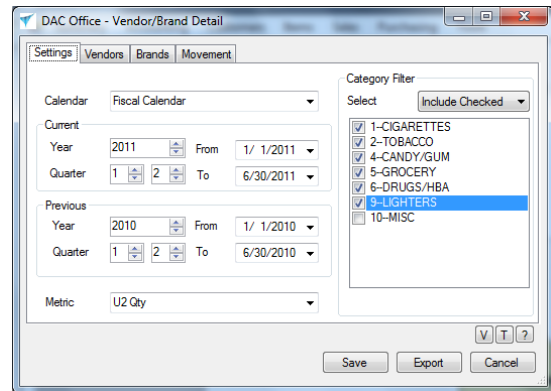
DAC Office - Vendor/Brand Detail

Settings | Vendors | Brands | Movement

Calendar: Fiscal Calendar

Current
Year: 2011 | From: 1/ 1/2011
Quarter: 1 | 2 | To: 6/30/2011

Previous
Year: 2010 | From: 1/ 1/2010
Quarter: 1 | 2 | To: 6/30/2010

Metric: U2 Qty

Category Filter
Select: Include Checked

1--CIGARETTES
2--TOBACCO
4--CANDY/GUM
5--GROCERY
6--DRUGS/HBA
9--LIGHTERS
10--MISC

V | T | ?

Save | Export | Cancel